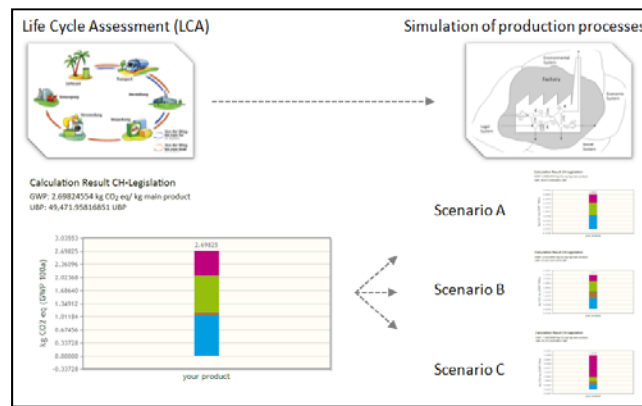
Life Cycle Assessment (LCA)

Simulation of production processes

Transport

Factory

Calculation Result CH-Legislation

GWP: 2.69824554 kg $CO_2$ eq/ kg main product

UBP: 49,471.95816851 UBP

2.69825

| 3.03553 |
|---|
| 2.69825 |
| 2.36096 |
| 2.02368 |
| 1.68640 |
| 1.34912 |
| 1.01184 |
| 0.67456 |
| 0.33728 |
| 0.00000 |
| -0.33728 |

kg CO2 eq (GWP 100a)

your product

Scenario A

Scenario B

Scenario C

Calculation Result CH-Legislation

Calculation Result CH-Legislation

Calculation Result CH-Legislation